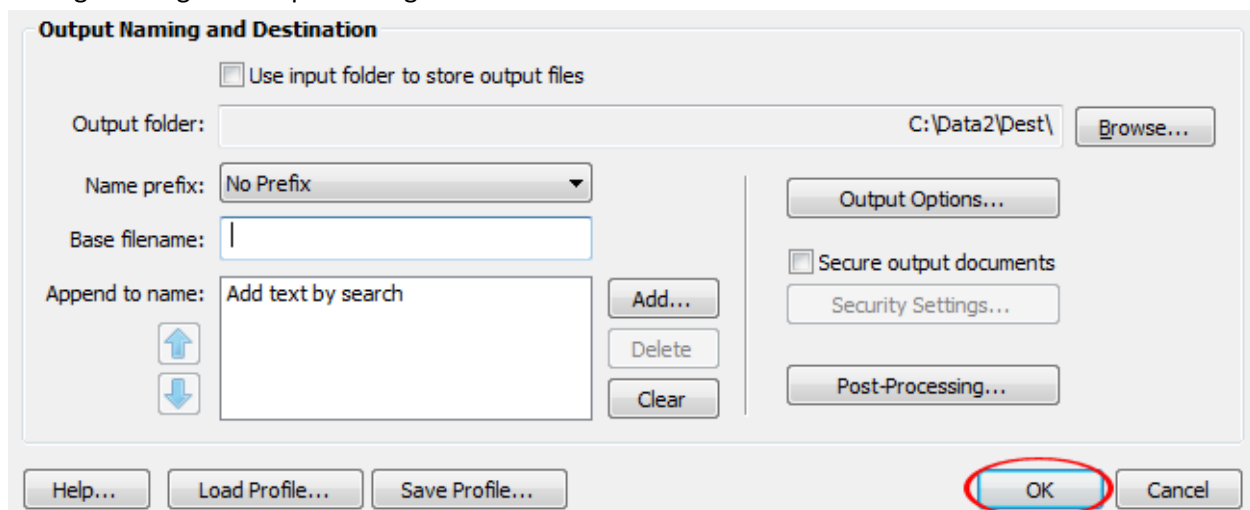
Output Naming and Destination

Use input folder to store output files

Output folder: C:\Data2\Dest\ Browse...

Name prefix: No Prefix

Base filename:

Append to name: Add text by search

Add...

Delete

Clear

Output Options...

Secure output documents

Security Settings...

Post-Processing...

Help... Load Profile... Save Profile... OK Cancel